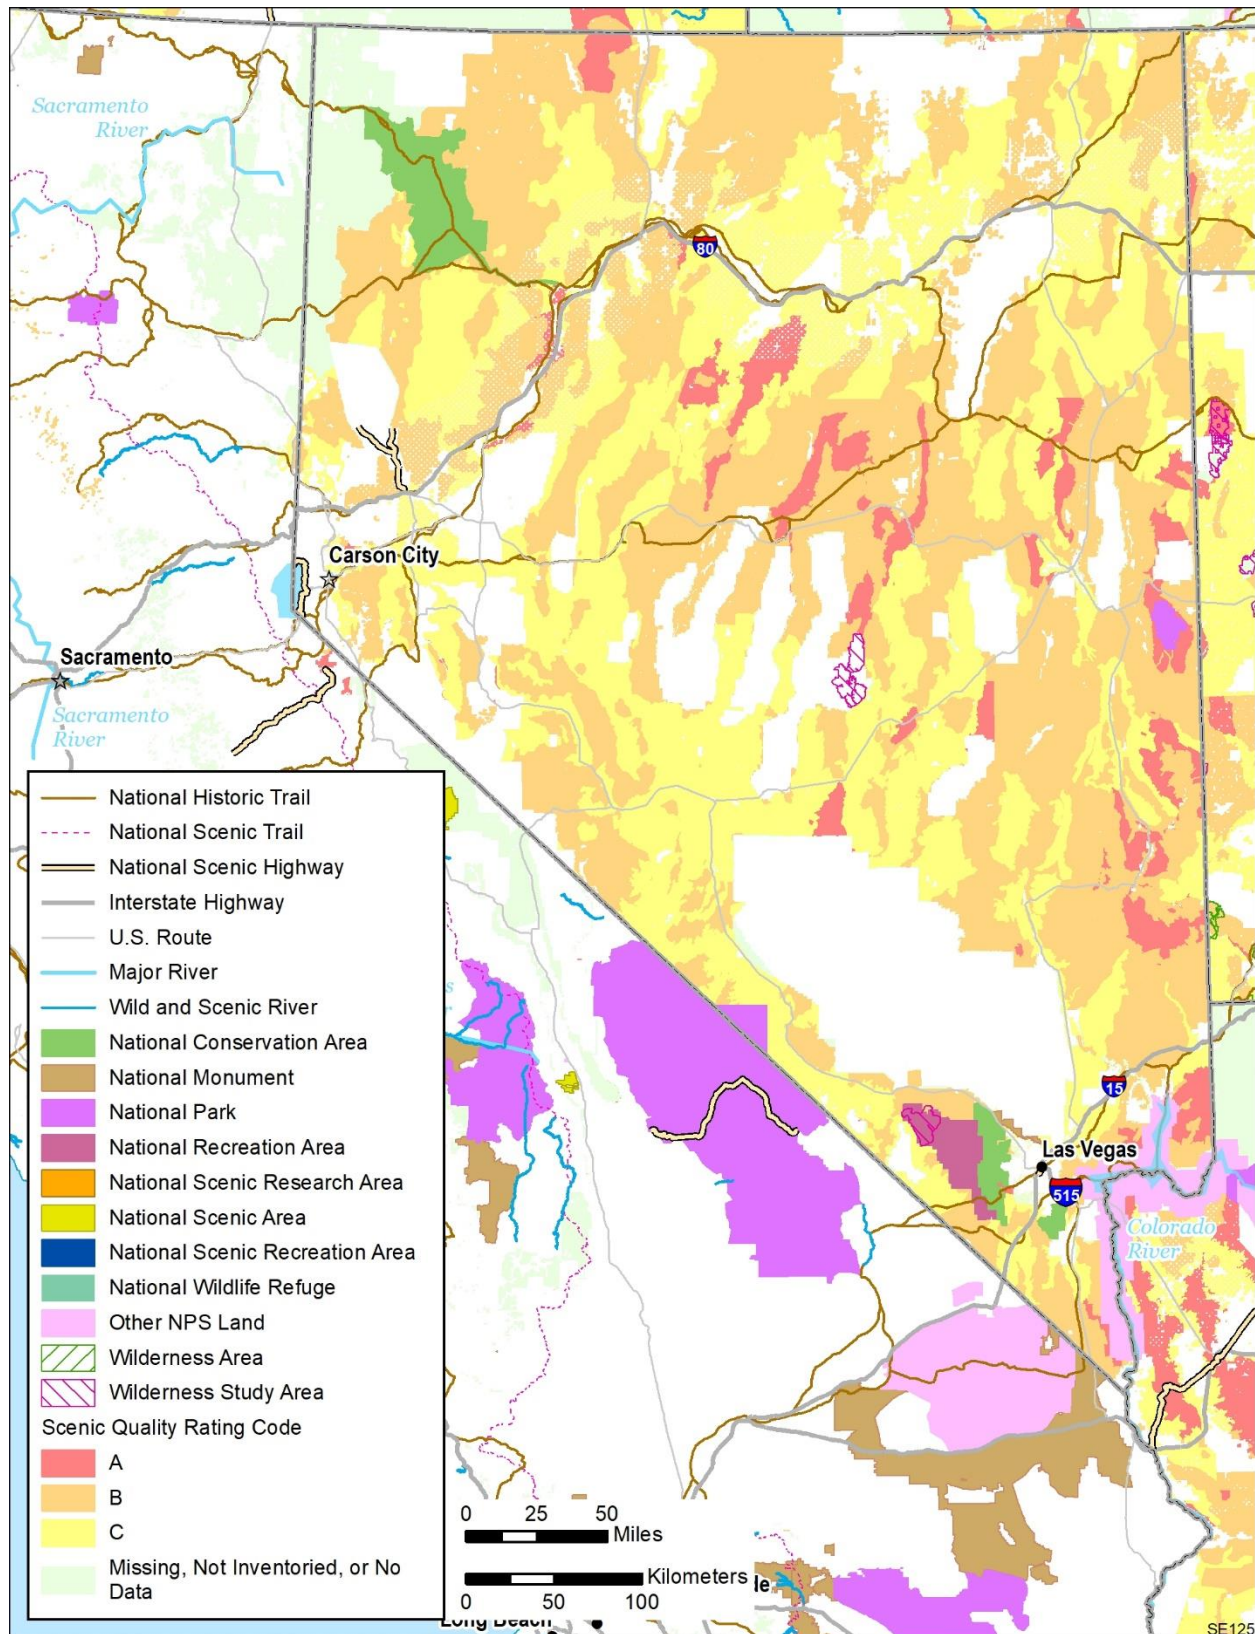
Sacramento River

80

Carson City

Sacramento

Sacramento River

15

Las Vegas

515

Colorado River

National Historic Trail
National Scenic Trail
National Scenic Highway
Interstate Highway
U.S. Route
Major River
Wild and Scenic River
National Conservation Area
National Monument
National Park
National Recreation Area
National Scenic Research Area
National Scenic Area
National Scenic Recreation Area
National Wildlife Refuge
Other NPS Land
Wilderness Area
Wilderness Study Area
Scenic Quality Rating Code
A
B
C
Missing, Not Inventoried, or No Data

0 25 50 Miles

Kilometers
0 50 100

Long Beach

SE125